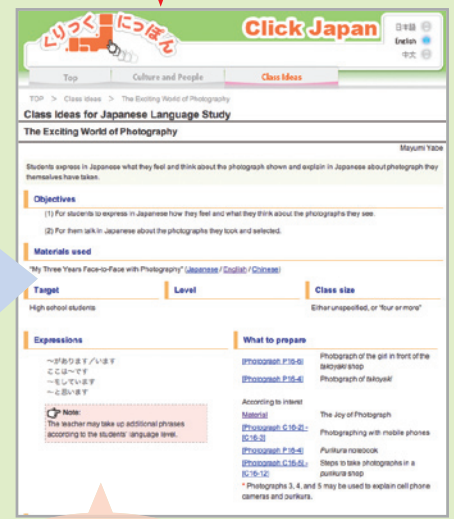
くりっく にっぽん

Click Japan

日本語
English
中文

Top | Culture and People | Class Ideas

TOP > Class Ideas > The Exciting World of Photography

Class Ideas for Japanese Language Study

The Exciting World of Photography

Mayumi Yabe

Students express in Japanese what they feel and think about the photograph shown and explain in Japanese about photograph they themselves have taken.

Objectives

(1) For students to express in Japanese how they feel and what they think about the photographs they see.

(2) For them talk in Japanese about the photographs they took and selected.

Materials used

"My Three Years Face-to-Face with Photography" (Japanese / English / Chinese)

| Target | Level | Class size |
|---|---|---|
| High school students | | Either unspecified, or "four or more" |

Expressions

～があります／います
ここは～です
～をしています
～と思います

Note:
The teacher may take up additional phrases according to the students' language level.

What to prepare

| | |
|---|---|
| [Photograph P16-6] | Photograph of the girl in front of the takoyaki shop |
| [Photograph P16-4] | Photograph of takoyaki |
| According to interest | |
| Material | The Joy of Photograph |
| [Photograph C16-21 - C16-3] | Photographing with mobile phones |
| [Photograph P16-4] | Purikura notebook |
| [Photograph C16-5] - C16-12] | Steps to take photographs in a purikura shop |

* Photographs 3, 4, and 5 may be used to explain cell phone cameras and purikura.